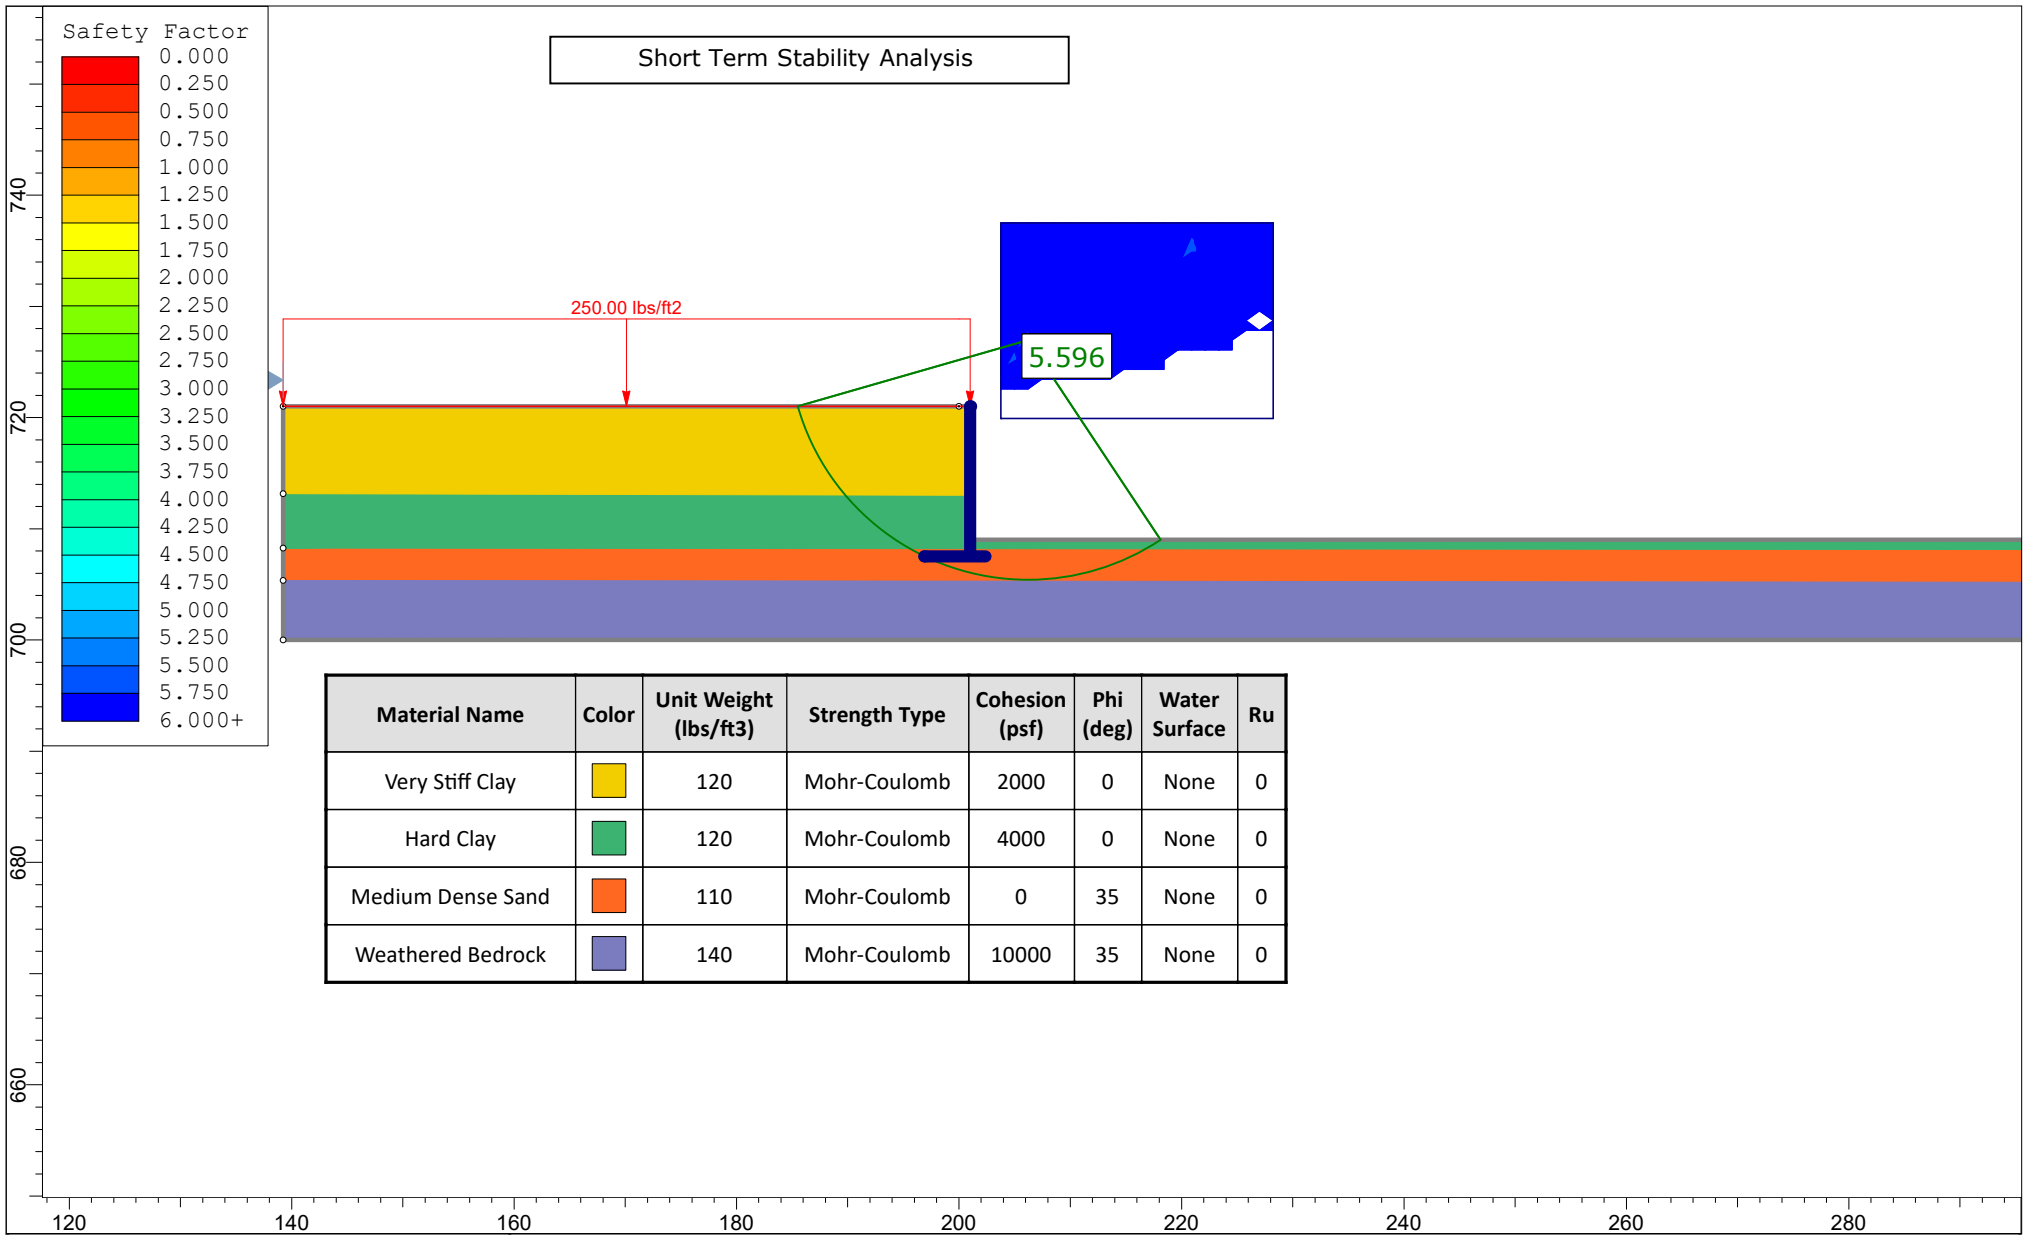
Safety Factor
0.000
0.250
0.500
0.750
1.000
1.250
1.500
1.750
2.000
2.250
2.500
2.750
3.000
3.250
3.500
3.750
4.000
4.250
4.500
4.750
5.000
5.250
5.500
5.750
6.000+

Short Term Stability Analysis

250.00 lbs/ft2

5.596

740
720
700
680
660

| Material Name | Color | Unit Weight (lbs/ft3) | Strength Type | Cohesion (psf) | Phi (deg) | Water Surface | Ru |
|---|---|---|---|---|---|---|---|
| Very Stiff Clay | | 120 | Mohr-Coulomb | 2000 | 0 | None | 0 |
| Hard Clay | | 120 | Mohr-Coulomb | 4000 | 0 | None | 0 |
| Medium Dense Sand | | 110 | Mohr-Coulomb | 0 | 35 | None | 0 |
| Weathered Bedrock | | 140 | Mohr-Coulomb | 10000 | 35 | None | 0 |

120 140 160 180 200 220 240 260 280